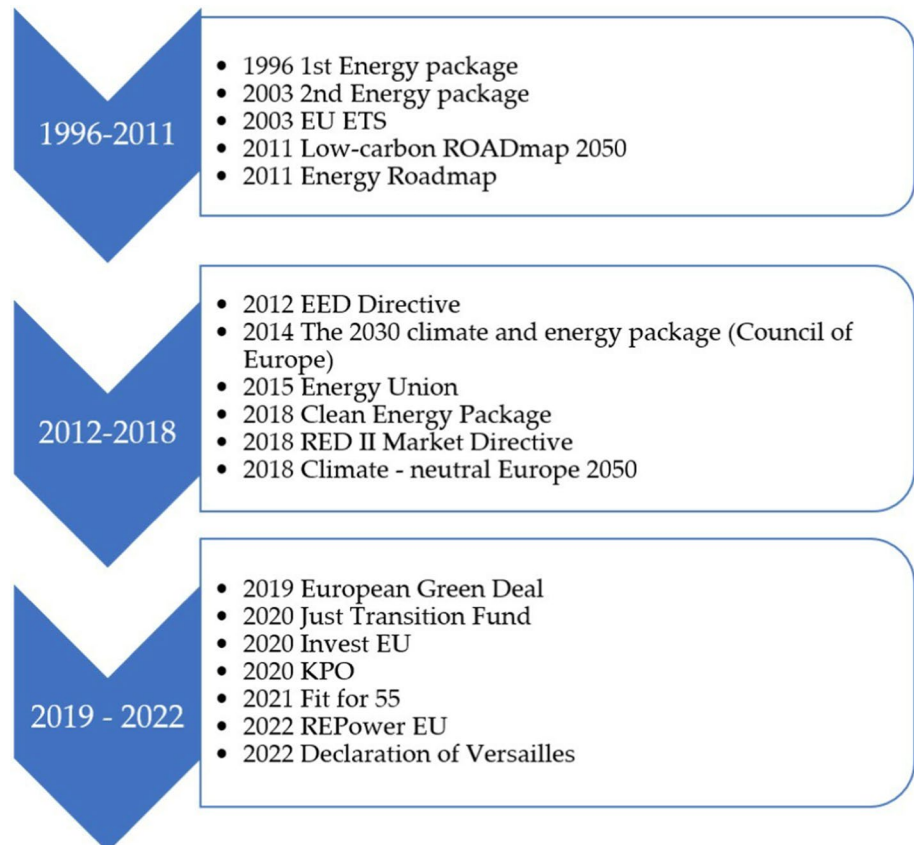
1996-2011

- 1996 1st Energy package
- 2003 2nd Energy package
- 2003 EU ETS
- 2011 Low-carbon ROADmap 2050
- 2011 Energy Roadmap

2012-2018

- 2012 EED Directive
- 2014 The 2030 climate and energy package (Council of Europe)
- 2015 Energy Union
- 2018 Clean Energy Package
- 2018 RED II Market Directive
- 2018 Climate - neutral Europe 2050

2019 - 2022

- 2019 European Green Deal
- 2020 Just Transition Fund
- 2020 Invest EU
- 2020 KPO
- 2021 Fit for 55
- 2022 REPower EU
- 2022 Declaration of Versailles